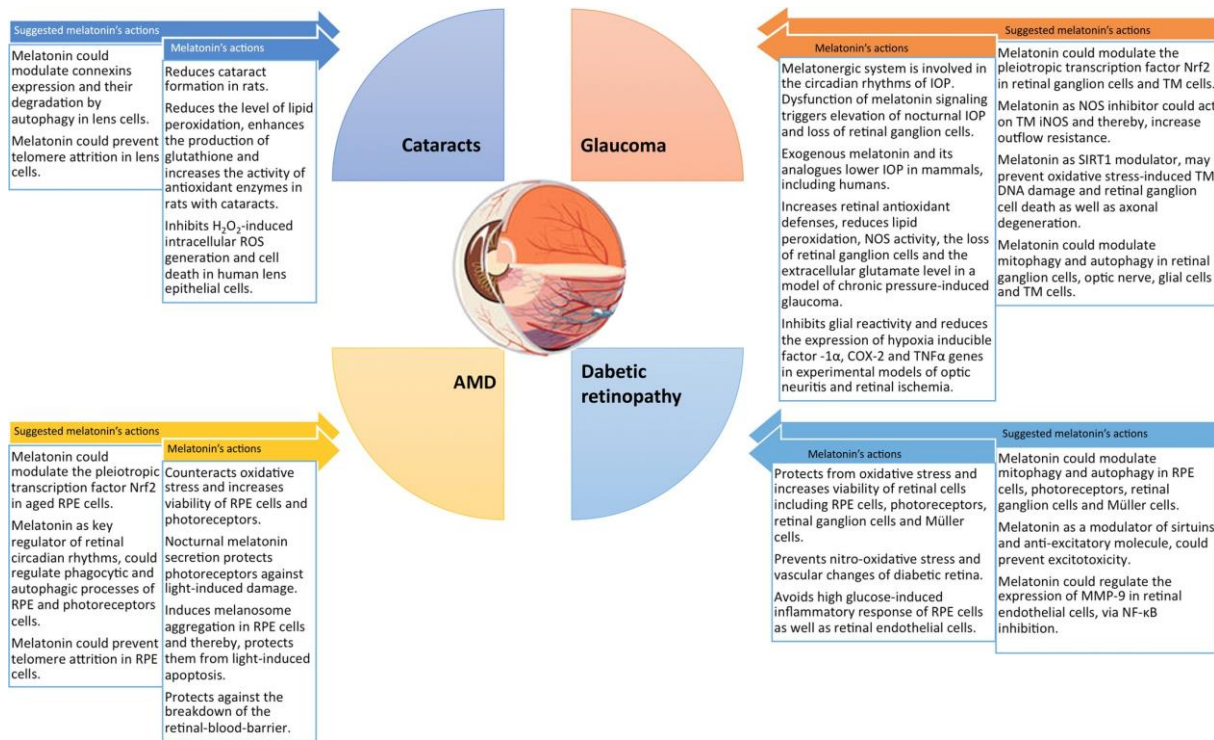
Suggested melatonin's actions

Melatonin could modulate connexins expression and their degradation by autophagy in lens cells.

Melatonin could prevent telomere attrition in lens cells.

Melatonin's actions

Reduces cataract formation in rats.

Reduces the level of lipid peroxidation, enhances the production of glutathione and increases the activity of antioxidant enzymes in rats with cataracts.

Inhibits $H_2O_2$-induced intracellular ROS generation and cell death in human lens epithelial cells.

Cataracts

Glaucoma

Suggested melatonin's actions

Melatonin could modulate the pleiotropic transcription factor Nrf2 in retinal ganglion cells and TM cells.

Melatonin as NOS inhibitor could act on TM iNOS and thereby, increase outflow resistance.

Melatonin as SIRT1 modulator, may prevent oxidative stress-induced TM DNA damage and retinal ganglion cell death as well as axonal degeneration.

Melatonin could modulate mitophagy and autophagy in retinal ganglion cells, optic nerve, glial cells and TM cells.

Melatonin's actions

Melatonergic system is involved in the circadian rhythms of IOP. Dysfunction of melatonin signaling triggers elevation of nocturnal IOP and loss of retinal ganglion cells.

Exogenous melatonin and its analogues lower IOP in mammals, including humans.

Increases retinal antioxidant defenses, reduces lipid peroxidation, NOS activity, the loss of retinal ganglion cells and the extracellular glutamate level in a model of chronic pressure-induced glaucoma.

Inhibits glial reactivity and reduces the expression of hypoxia inducible factor -1α, COX-2 and TNFα genes in experimental models of optic neuritis and retinal ischemia.

AMD

Dabetic retinopathy

Suggested melatonin's actions

Melatonin could modulate the pleiotropic transcription factor Nrf2 in aged RPE cells.

Melatonin as key regulator of retinal circadian rhythms, could regulate phagocytic and autophagic processes of RPE and photoreceptors cells.

Melatonin could prevent telomere attrition in RPE cells.

Melatonin's actions

Counteracts oxidative stress and increases viability of RPE cells and photoreceptors.

Nocturnal melatonin secretion protects photoreceptors against light-induced damage.

Induces melanosome aggregation in RPE cells and thereby, protects them from light-induced apoptosis.

Protects against the breakdown of the retinal-blood-barrier.

Melatonin's actions

Protects from oxidative stress and increases viability of retinal cells including RPE cells, photoreceptors, retinal ganglion cells and Müller cells.

Prevents nitro-oxidative stress and vascular changes of diabetic retina.

Avoids high glucose-induced inflammatory response of RPE cells as well as retinal endothelial cells.

Suggested melatonin's actions

Melatonin could modulate mitophagy and autophagy in RPE cells, photoreceptors, retinal ganglion cells and Müller cells.

Melatonin as a modulator of sirtuins and anti-excitatory molecule, could prevent excitotoxicity.

Melatonin could regulate the expression of MMP-9 in retinal endothelial cells, via NF-κB inhibition.